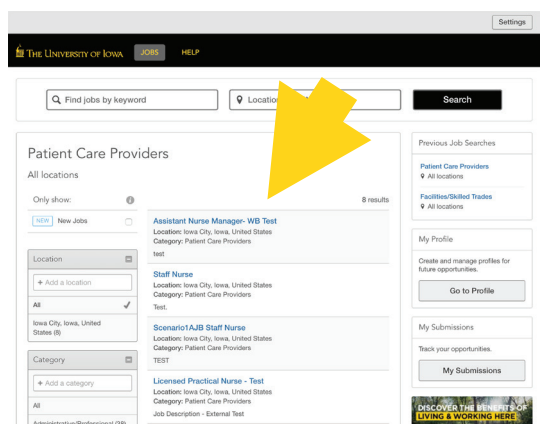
Settings

The University of Iowa JOBS HELP

Find jobs by keyword

Locatio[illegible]

Search

Patient Care Providers

All locations

Only show:

NEW New Jobs

8 results

Assistant Nurse Manager- WB Test
Location: Iowa City, Iowa, United States
Category: Patient Care Providers
test

Staff Nurse
Location: Iowa City, Iowa, United States
Category: Patient Care Providers
Test.

Scenario1AJB Staff Nurse
Location: Iowa City, Iowa, United States
Category: Patient Care Providers
TEST

Licensed Practical Nurse - Test
Location: Iowa City, Iowa, United States
Category: Patient Care Providers
Job Description - External Test

Location

+ Add a location

All

Iowa City, Iowa, United States (8)

Category

+ Add a category

All

Administrative/Professional (38)

Previous Job Searches

Patient Care Providers
All locations

Facilities/Skilled Trades
All locations

My Profile

Create and manage profiles for future opportunities.

Go to Profile

My Submissions

Track your opportunities.

My Submissions

DISCOVER THE BENEFITS OF LIVING & WORKING HERE